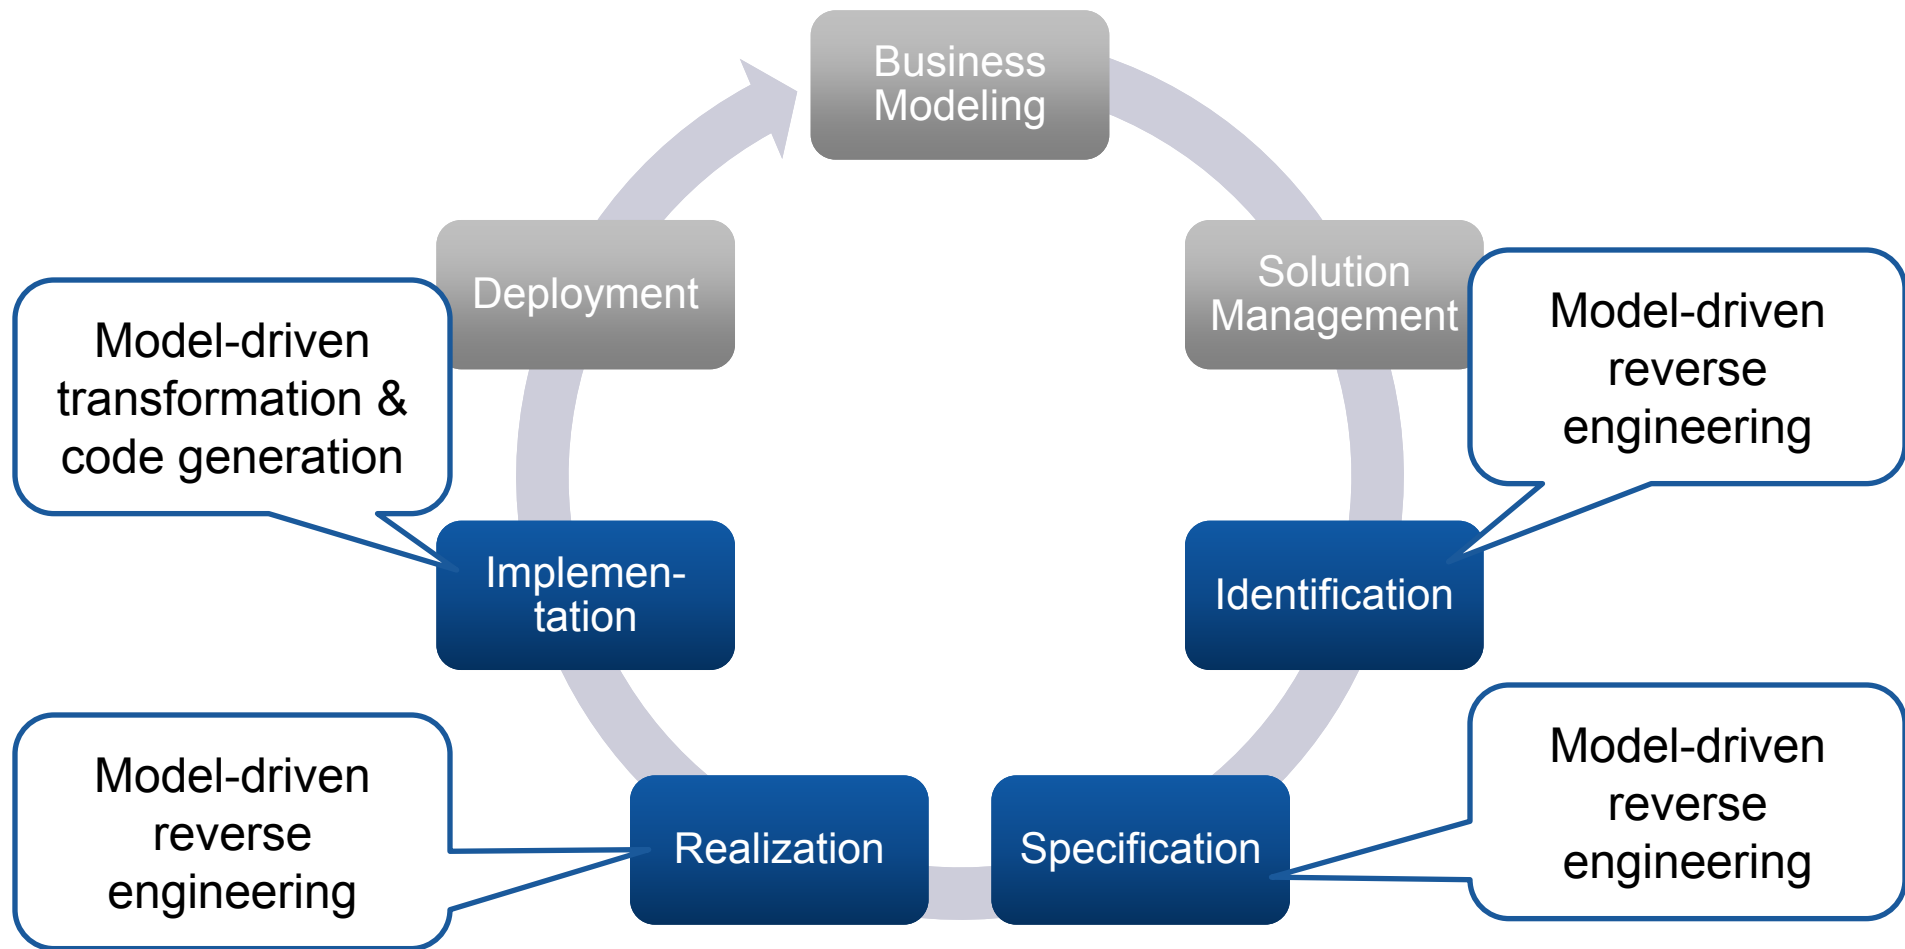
Business Modeling

Solution Management

Model-driven reverse engineering

Identification

Model-driven reverse engineering

Specification

Realization

Model-driven reverse engineering

Implementation

Model-driven transformation & code generation

Deployment